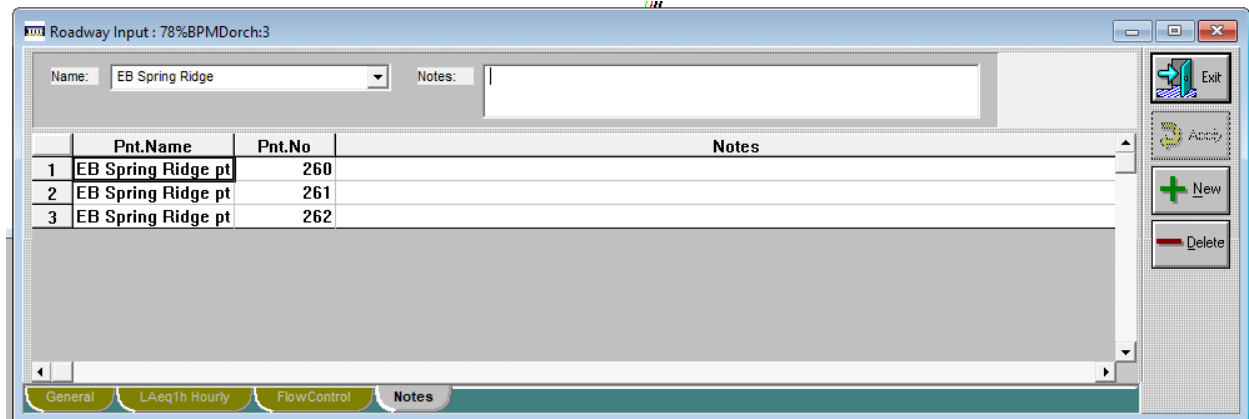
Roadway Input : 78%BPMDorch:3

Name: EB Spring Ridge

Notes:

| | Pnt.Name | Pnt.No | Notes |
|---|---|---|---|
| 1 | EB Spring Ridge pt | 260 | |
| 2 | EB Spring Ridge pt | 261 | |
| 3 | EB Spring Ridge pt | 262 | |

Exit

Apply

New

Delete

General

LAeq1h Hourly

FlowControl

Notes